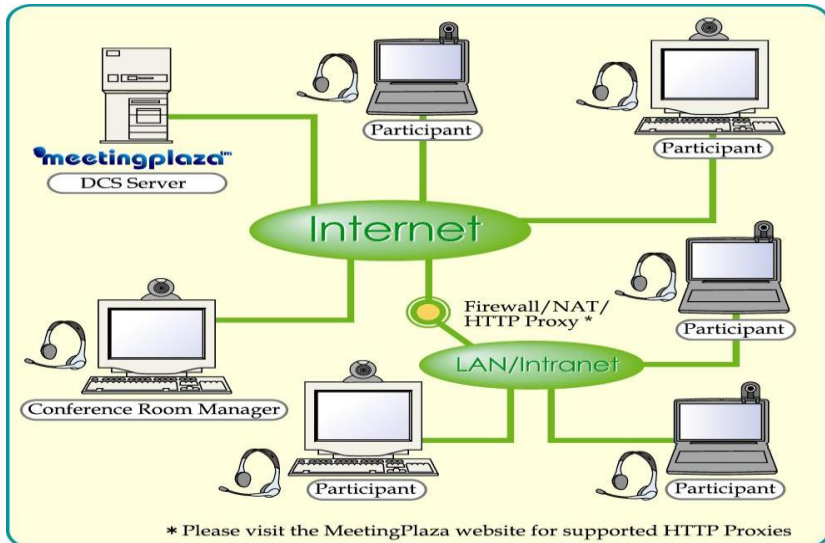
meetingplaza™
DCS Server

Participant

Participant

Internet

Firewall/NAT/
HTTP Proxy *

Participant

LAN/Intranet

Conference Room Manager

Participant

Participant

* Please visit the MeetingPlaza website for supported HTTP Proxies